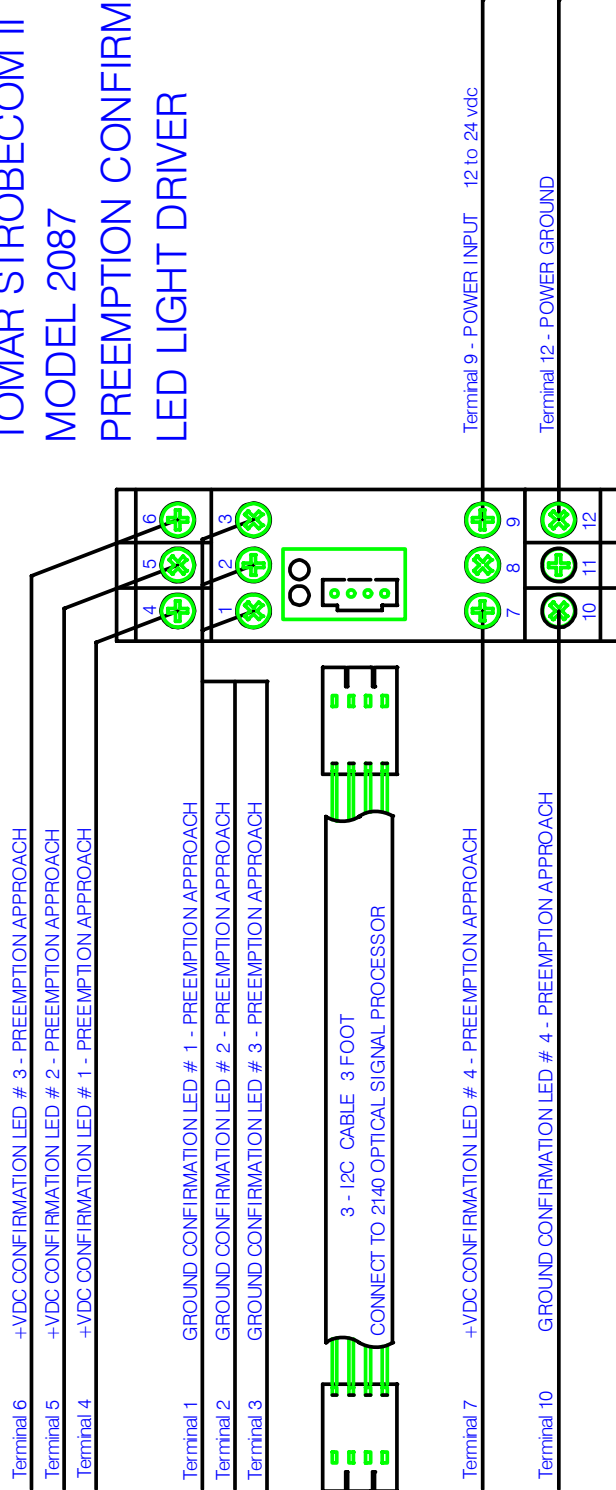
TOMAR STROBECOM II
MODEL 2087
PREEMPTION CONFIRM
LED LIGHT DRIVER

Terminal 9 - POWER INPUT 12 to 24 vdc
Terminal 12 - POWER GROUND

6 5 4
3 2 1
9 8 7
12 11 10

Terminal 6 +VDC CONFIRMATION LED # 3 - PREEMPTION APPROACH
Terminal 5 +VDC CONFIRMATION LED # 2 - PREEMPTION APPROACH
Terminal 4 +VDC CONFIRMATION LED # 1 - PREEMPTION APPROACH

Terminal 1 GROUND CONFIRMATION LED # 1 - PREEMPTION APPROACH
Terminal 2 GROUND CONFIRMATION LED # 2 - PREEMPTION APPROACH
Terminal 3 GROUND CONFIRMATION LED # 3 - PREEMPTION APPROACH

3 - I2C CABLE 3 FOOT
CONNECT TO 2140 OPTICAL SIGNAL PROCESSOR

Terminal 7 +VDC CONFIRMATION LED # 4 - PREEMPTION APPROACH

Terminal 10 GROUND CONFIRMATION LED # 4 - PREEMPTION APPROACH